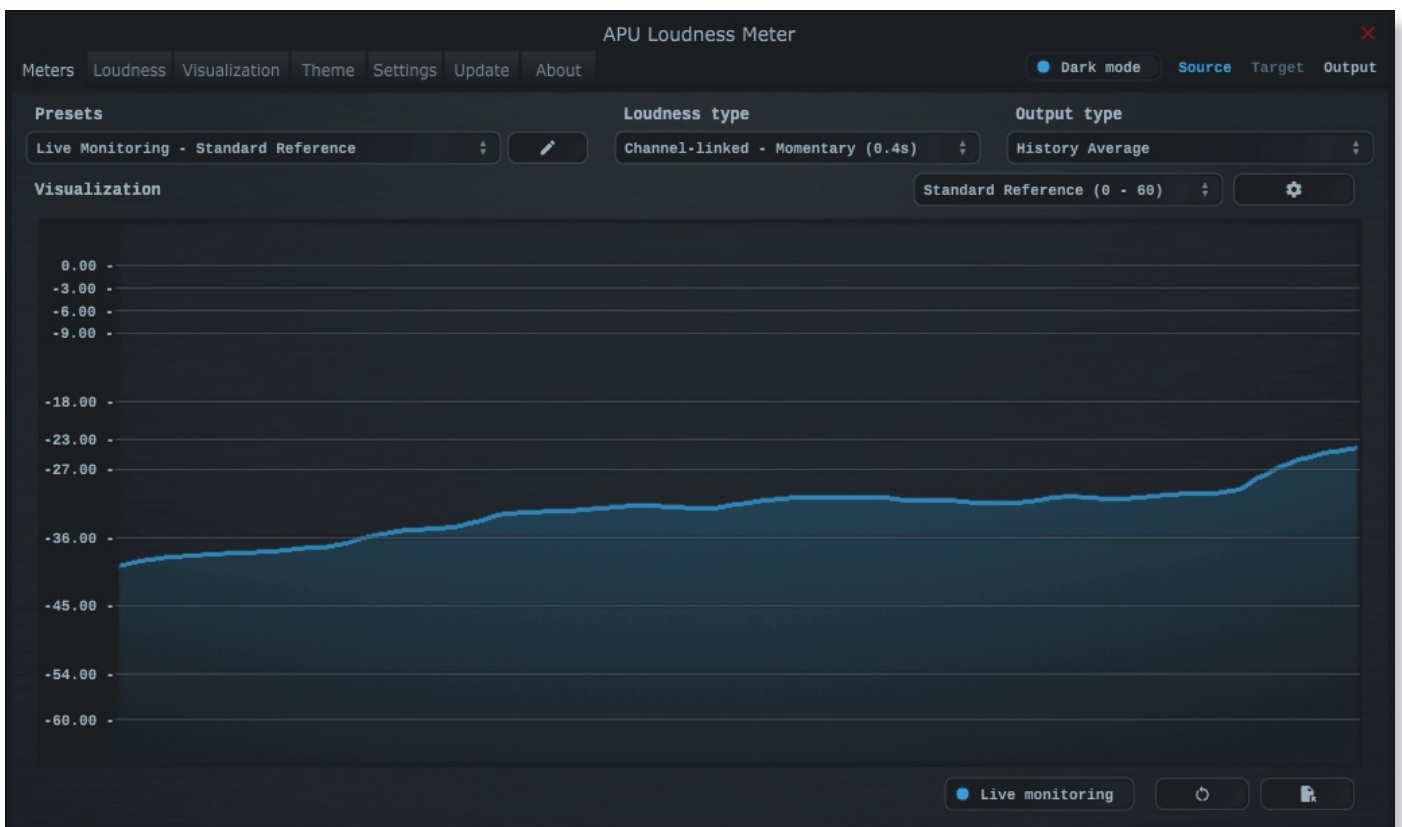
APU Loudness Meter

Meters Loudness Visualization Theme Settings Update About

Dark mode Source Target Output

Presets
Live Monitoring - Standard Reference

Loudness type
Channel-linked - Momentary (0.4s)

Output type
History Average

Visualization
Standard Reference (0 - 60)

0.00
-3.00
-6.00
-9.00
-18.00
-23.00
-27.00
-36.00
-45.00
-54.00
-60.00

Live monitoring